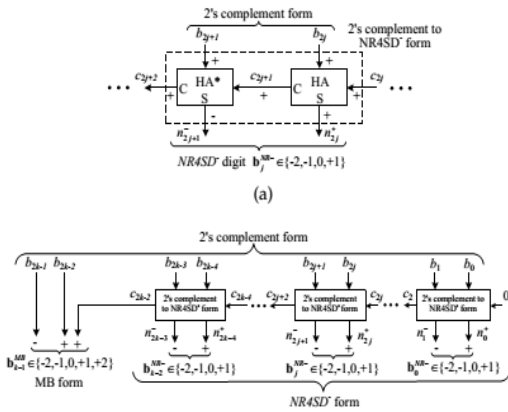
2's complement form

2's complement to NR4SD⁻ form

$b_{2j+1}$ $b_{2j}$

$c_{2j+2}$ C HA* S $c_{2j+1}$ C HA S $c_{2j}$

+ - + + - +

$n^-_{2j+1}$ $n^+_{2j}$

NR4SD⁻ digit $\mathbf{b}^{NR-}_j \in \{-2,-1,0,+1\}$

(a)

2's complement form

$b_{2k-1}$ $b_{2k-2}$ $b_{2k-3}$ $b_{2k-4}$ $b_{2j+1}$ $b_{2j}$ $b_1$ $b_0$

$c_{2k-2}$ 2's complement to NR4SD⁻ form $c_{2k-4}$ $c_{2j+2}$ 2's complement to NR4SD⁻ form $c_{2j}$ $c_2$ 2's complement to NR4SD⁻ form 0

- + + - + - + - +

$n^-_{2k-3}$ $n^+_{2k-4}$ $n^-_{2j+1}$ $n^+_{2j}$ $n^-_1$ $n^+_0$

$\mathbf{b}^{MB}_{k-1} \in \{-2,-1,0,+1,+2\}$

MB form

$\mathbf{b}^{NR-}_{k-2} \in \{-2,-1,0,+1\}$ $\mathbf{b}^{NR-}_j \in \{-2,-1,0,+1\}$ $\mathbf{b}^{NR-}_0 \in \{-2,-1,0,+1\}$

NR4SD⁻ form